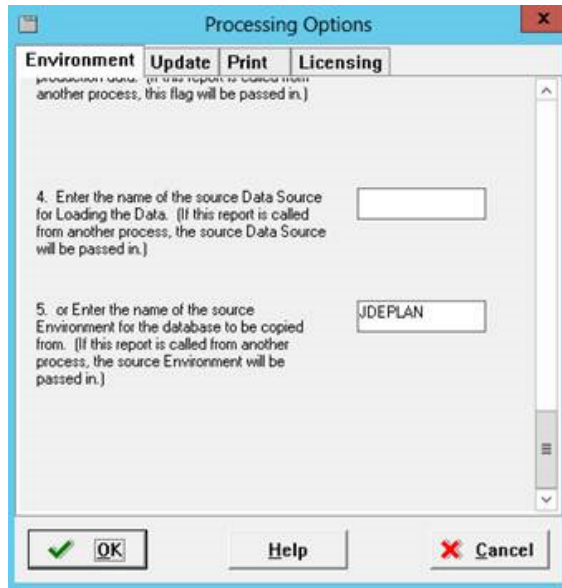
Processing Options

Environment | Update | Print | Licensing

production data. (If this report is called from another process, this flag will be passed in.)

4. Enter the name of the source Data Source for Loading the Data. (If this report is called from another process, the source Data Source will be passed in.)

5. or Enter the name of the source Environment for the database to be copied from. (If this report is called from another process, the source Environment will be passed in.)

JDEPLAN

OK

Help

Cancel